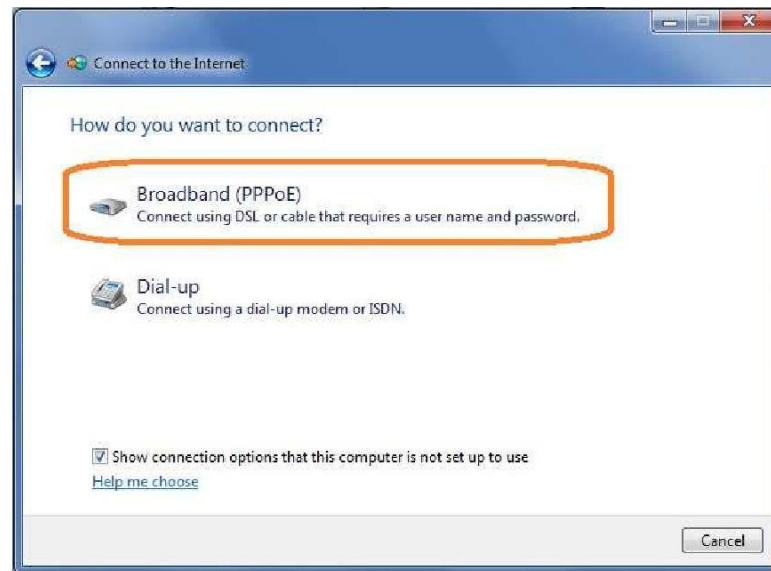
Connect to the Internet

How do you want to connect?

Broadband (PPPoE)
Connect using DSL or cable that requires a user name and password.

Dial-up
Connect using a dial-up modem or ISDN.

Show connection options that this computer is not set up to use

Help me choose

Cancel